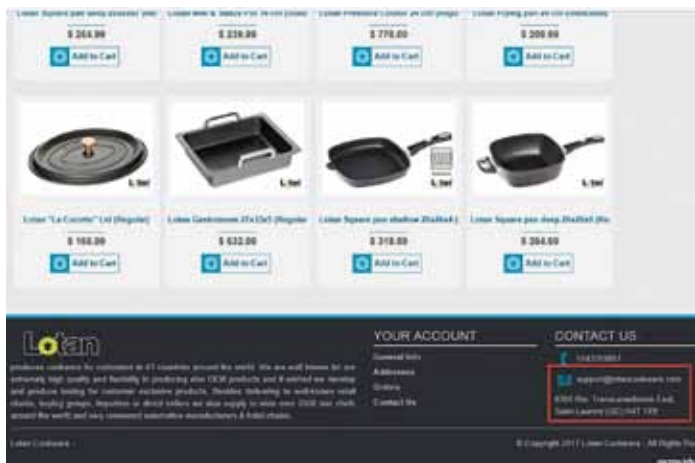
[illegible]
$ 264.99
Add to Cart
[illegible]
$ 239.99
Add to Cart
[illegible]
$ 779.00
Add to Cart
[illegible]
$ 209.99
Add to Cart

Lotan "La Cocotte" Lid (Regular)
$ 169.99
Add to Cart

Lotan Gastronorm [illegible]
$ 632.00
Add to Cart

Lotan Square pan shallow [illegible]
$ 319.99
Add to Cart

Lotan Square pan deep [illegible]
$ 264.99
Add to Cart

Lotan

produces cookware for customers in 47 countries around the world. We are well known for our extremely high quality and flexibility in producing also OEM products and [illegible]

YOUR ACCOUNT
General Info
Addresses
Orders
Contact Me

CONTACT US
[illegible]
support@lotancookware.com
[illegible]

Lotan Cookware

© Copyright 2017 Lotan Cookware . All Rights Re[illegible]